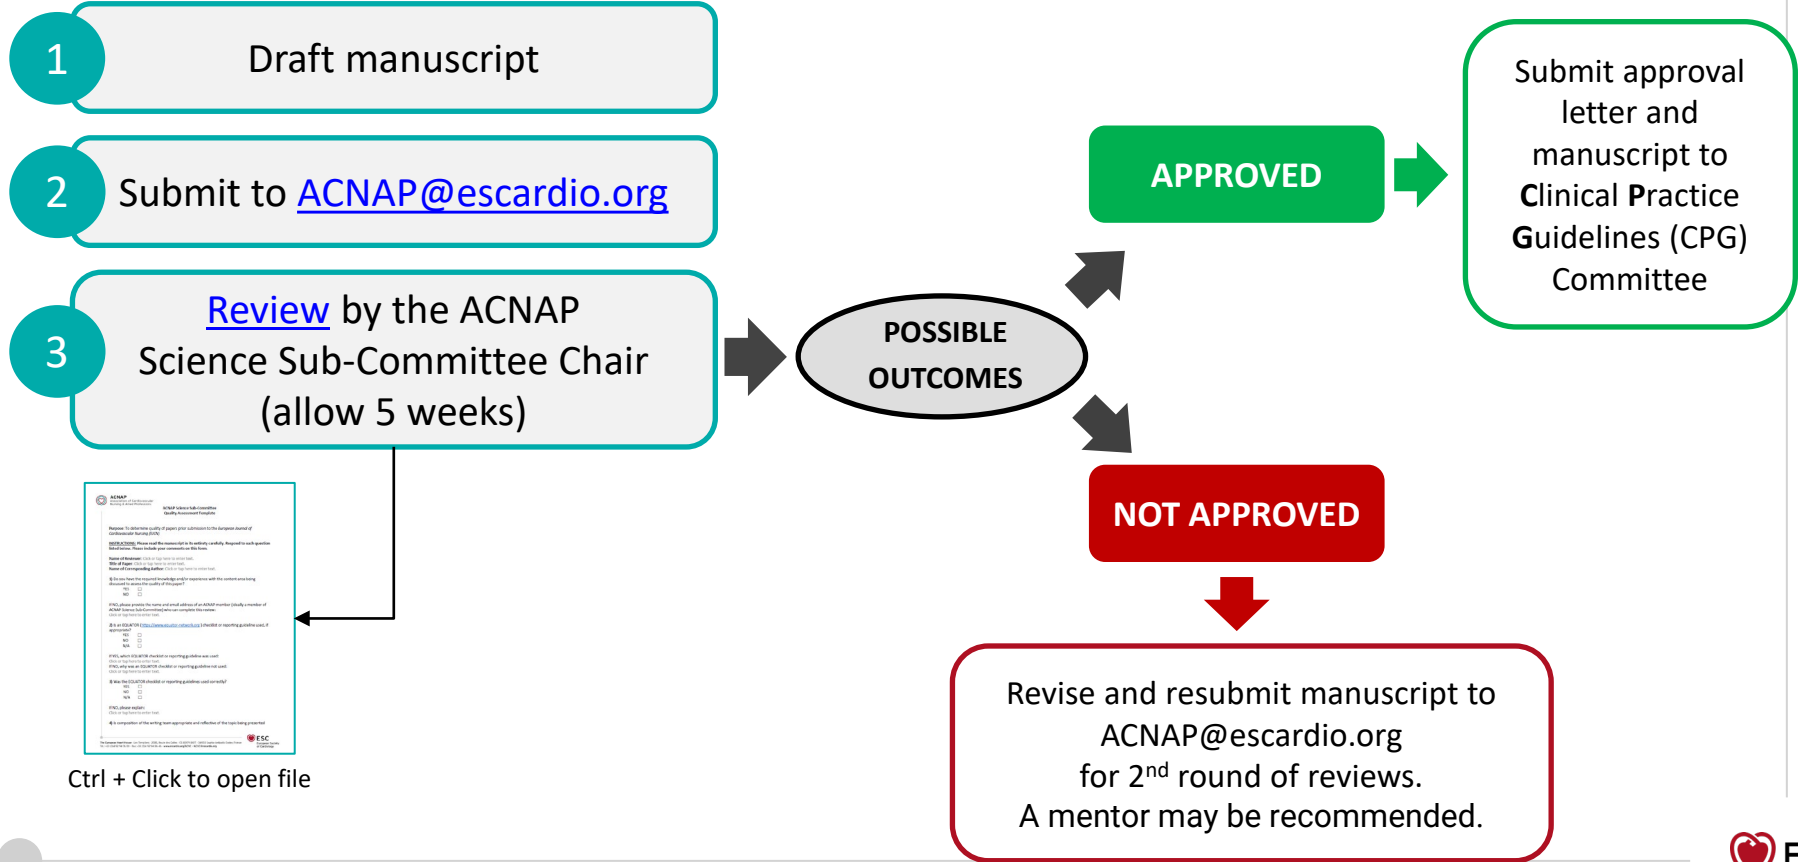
1 Draft manuscript

2 Submit to ACNAP@escardio.org

3 Review by the ACNAP Science Sub-Committee Chair (allow 5 weeks)

Ctrl + Click to open file

POSSIBLE OUTCOMES

APPROVED

Submit approval letter and manuscript to Clinical Practice Guidelines (CPG) Committee

NOT APPROVED

Revise and resubmit manuscript to ACNAP@escardio.org for 2$^{nd}$ round of reviews. A mentor may be recommended.